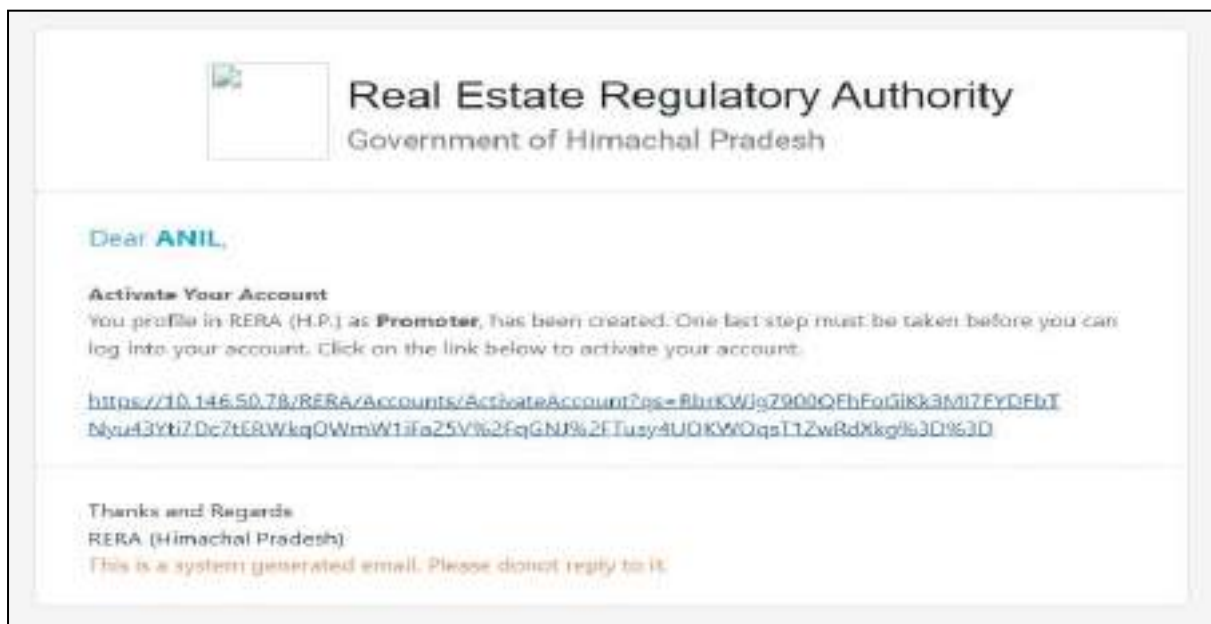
Real Estate Regulatory Authority
Government of Himachal Pradesh

Dear **ANIL**,

**Activate Your Account**
You profile in RERA (H.P.) as **Promoter**, has been created. One last step must be taken before you can log into your account. Click on the link below to activate your account.

https://10.146.50.78/RERA/Accounts/ActivateAccount?qs=RbrKWJg7900QFhFoGIKk3MI7FYDFbTNyu43Yti7Dc7tERWkq0WmW1iFa25V%2FqGNJ%2FTusy4UDKWDqsT1ZwRdXkg%3D%3D

Thanks and Regards
RERA (Himachal Pradesh)
This is a system generated email. Please donot reply to it.